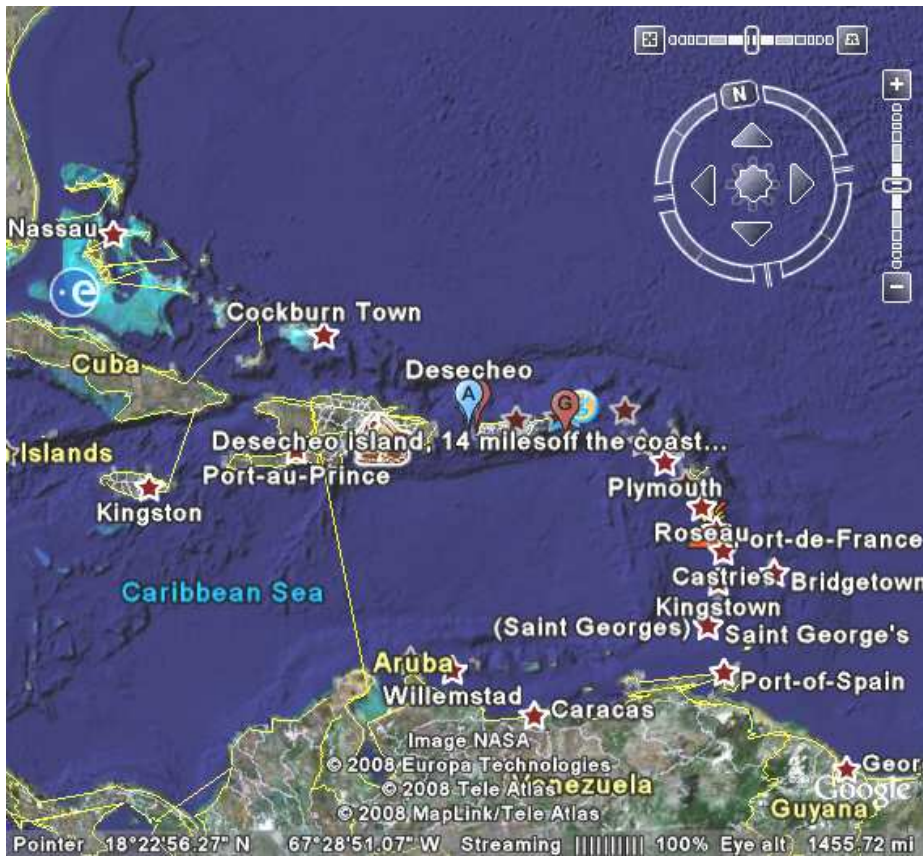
N

Nassau
Cockburn Town
Cuba
Desecheo
A
G
Islands
Desecheo island, 14 milesoff the coast...
Port-au-Prince
Kingston
Plymouth
Roseau
ort-de-France
Castries
Bridgetown
Kingstown
Caribbean Sea
(Saint Georges)
Saint George's
Aruba
Port-of-Spain
Willemstad
Caracas
Image NASA
© 2008 Europa Technologies
© 2008 Tele Atlas
Venezuela
© 2008 MapLink/Tele Atlas
Geor
Guyana
Google

Pointer 18°22'56.27" N 67°28'51.07" W Streaming |||||||||| 100% Eye alt 1455.72 mi